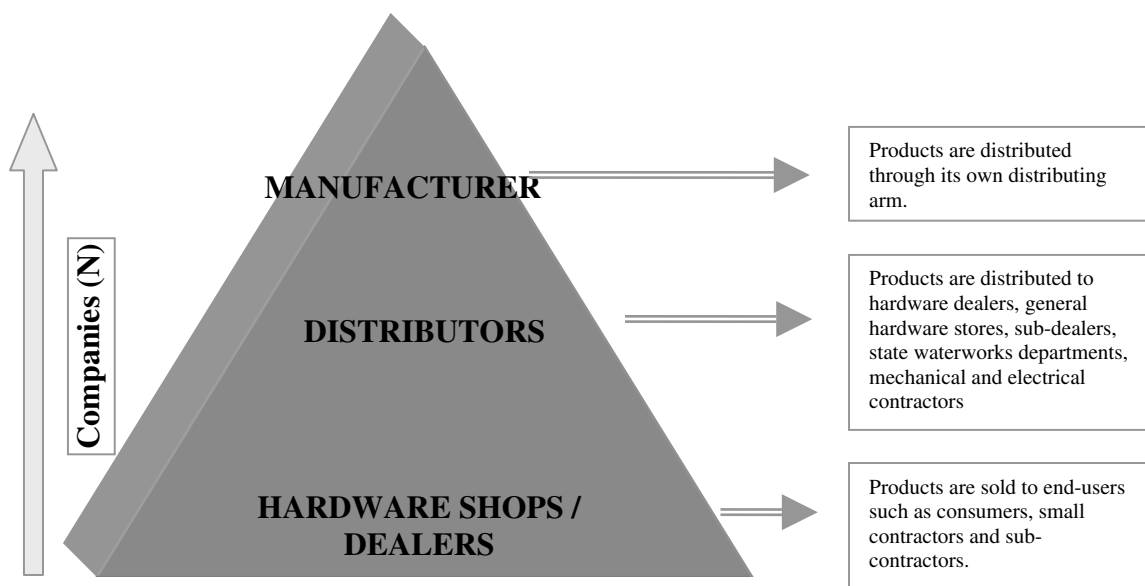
Companies (N)

MANUFACTURER

Products are distributed through its own distributing arm.

DISTRIBUTORS

Products are distributed to hardware dealers, general hardware stores, sub-dealers, state waterworks departments, mechanical and electrical contractors

HARDWARE SHOPS / DEALERS

Products are sold to end-users such as consumers, small contractors and subcontractors.